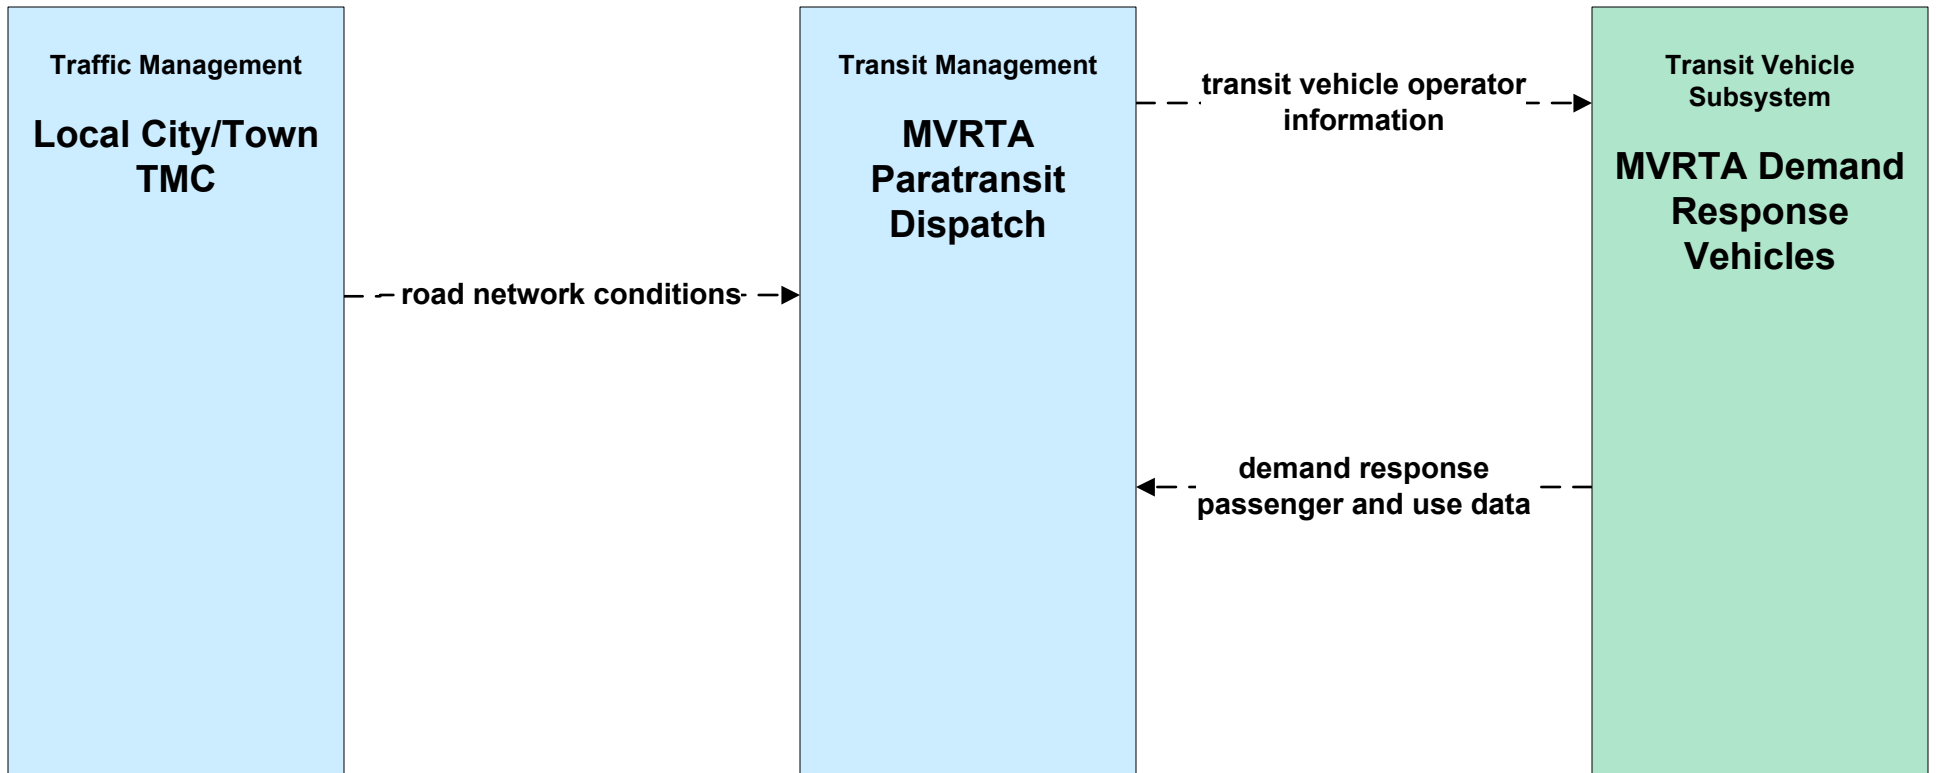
Traffic Management

Local City/Town TMC

Transit Management

MVRTA Paratransit Dispatch

Transit Vehicle Subsystem

MVRTA Demand Response Vehicles

road network conditions

transit vehicle operator information

demand response passenger and use data